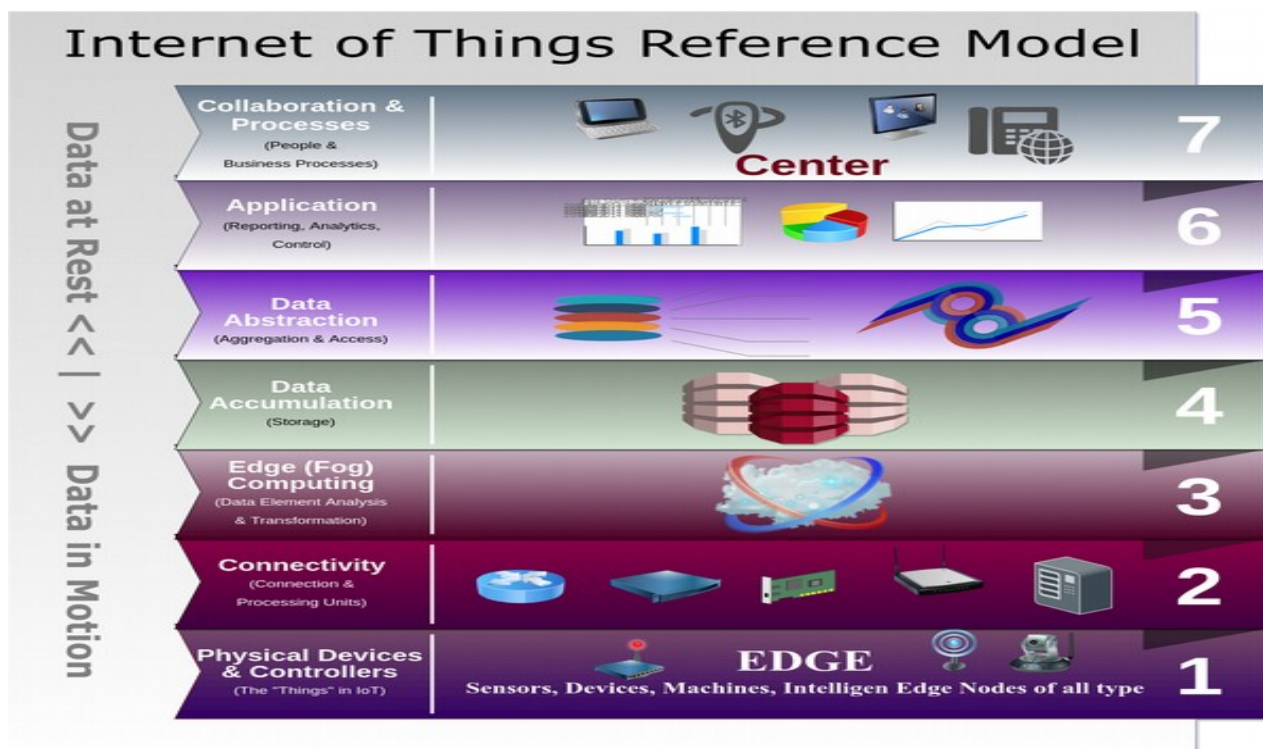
Internet of Things Reference Model

Data at Rest <<|>> Data in Motion

Collaboration & Processes
(People & Business Processes)
Center
7

Application
(Reporting, Analytics, Control)
6

Data Abstraction
(Aggregation & Access)
5

Data Accumulation
(Storage)
4

Edge (Fog) Computing
(Data Element Analysis & Transformation)
3

Connectivity
(Connection & Processing Units)
2

Physical Devices & Controllers
(The "Things" in IoT)
EDGE
Sensors, Devices, Machines, Intelligen Edge Nodes of all type
1